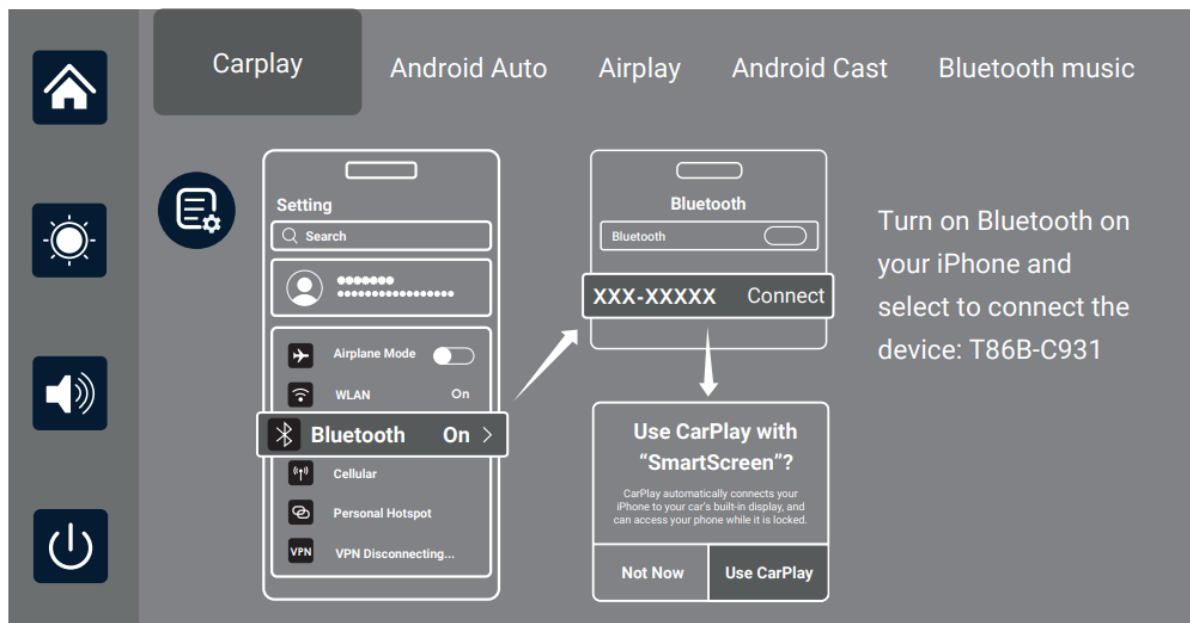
Carplay Android Auto Airplay Android Cast Bluetooth music

Setting

Search

•••••••
•••••••••••••••••

Airplane Mode

WLAN On

Bluetooth On >

Cellular

Personal Hotspot

VPN VPN Disconnecting...

Bluetooth

Bluetooth

XXX-XXXXX Connect

Use CarPlay with "SmartScreen"?

CarPlay automatically connects your iPhone to your car's built-in display, and can access your phone while it is locked.

Not Now Use CarPlay

Turn on Bluetooth on your iPhone and select to connect the device: T86B-C931